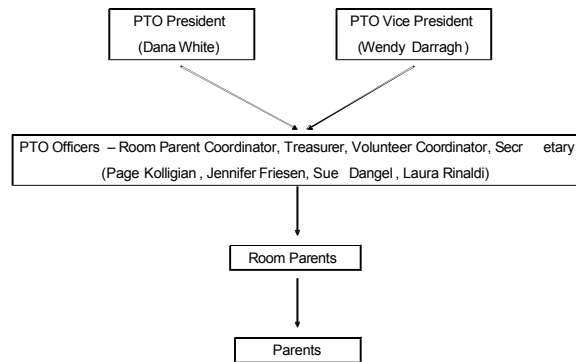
PTO President
(Dana White)

PTO Vice President
(Wendy Darragh )

PTO Officers – Room Parent Coordinator, Treasurer, Volunteer Coordinator, Secretary
(Page Kolligian , Jennifer Friesen, Sue Dangel , Laura Rinaldi)

Room Parents

Parents